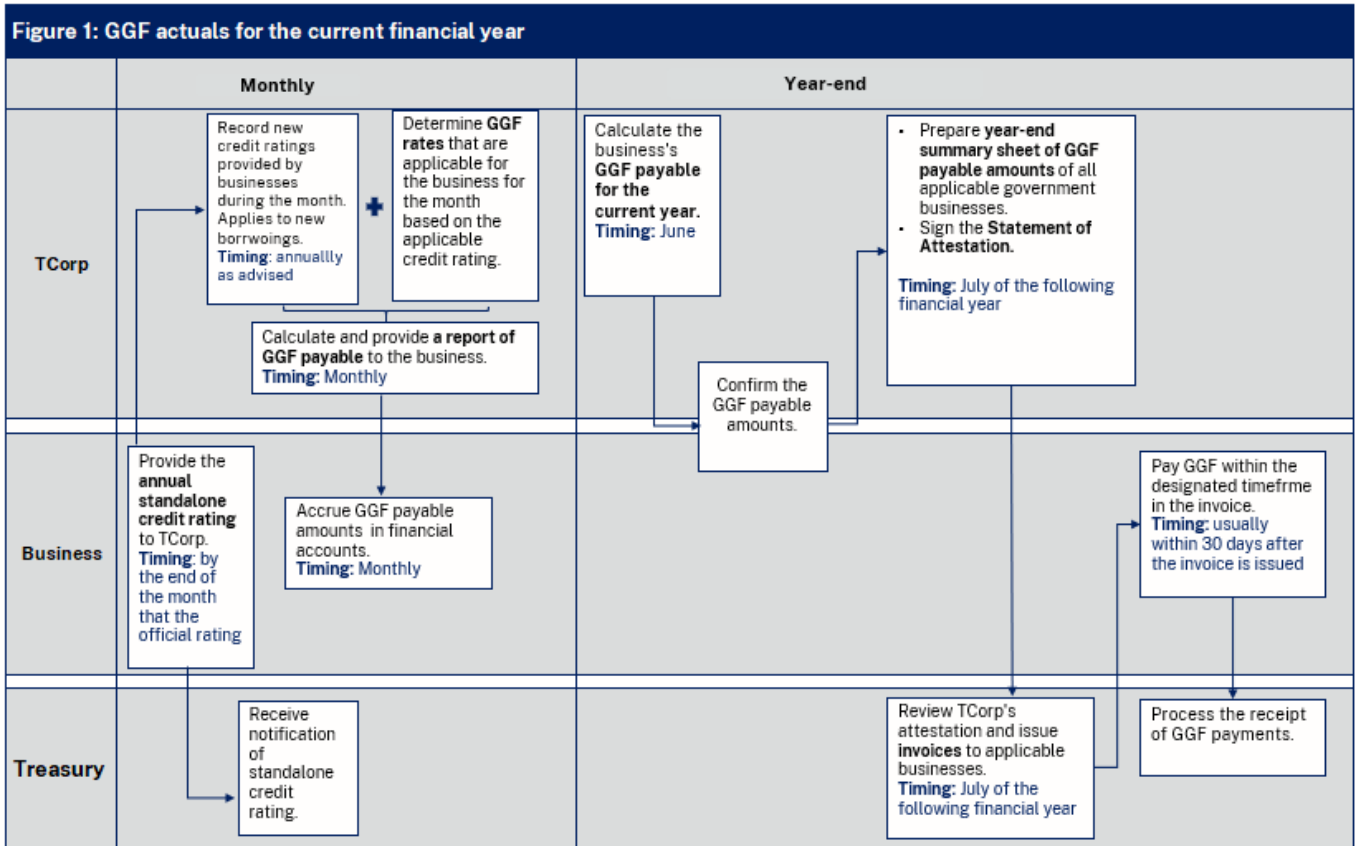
Figure 1: GGF actuals for the current financial year

Monthly

Year-end

TCorp

Record new credit ratings provided by businesses during the month. Applies to new borrwoings.
Timing: annuallly as advised

Determine GGF rates that are applicable for the business for the month based on the applicable credit rating.

Calculate and provide a report of GGF payable to the business.
Timing: Monthly

Calculate the business's GGF payable for the current year.
Timing: June

Confirm the GGF payable amounts.

- Prepare year-end summary sheet of GGF payable amounts of all applicable government businesses.
- Sign the Statement of Attestation.

Timing: July of the following financial year

Business

Provide the annual standalone credit rating to TCorp.
Timing: by the end of the month that the official rating

Accrue GGF payable amounts in financial accounts.
Timing: Monthly

Pay GGF within the designated timefrme in the invoice.
Timing: usually within 30 days after the invoice is issued

Treasury

Receive notification of standalone credit rating.

Review TCorp's attestation and issue invoices to applicable businesses.
Timing: July of the following financial year

Process the receipt of GGF payments.